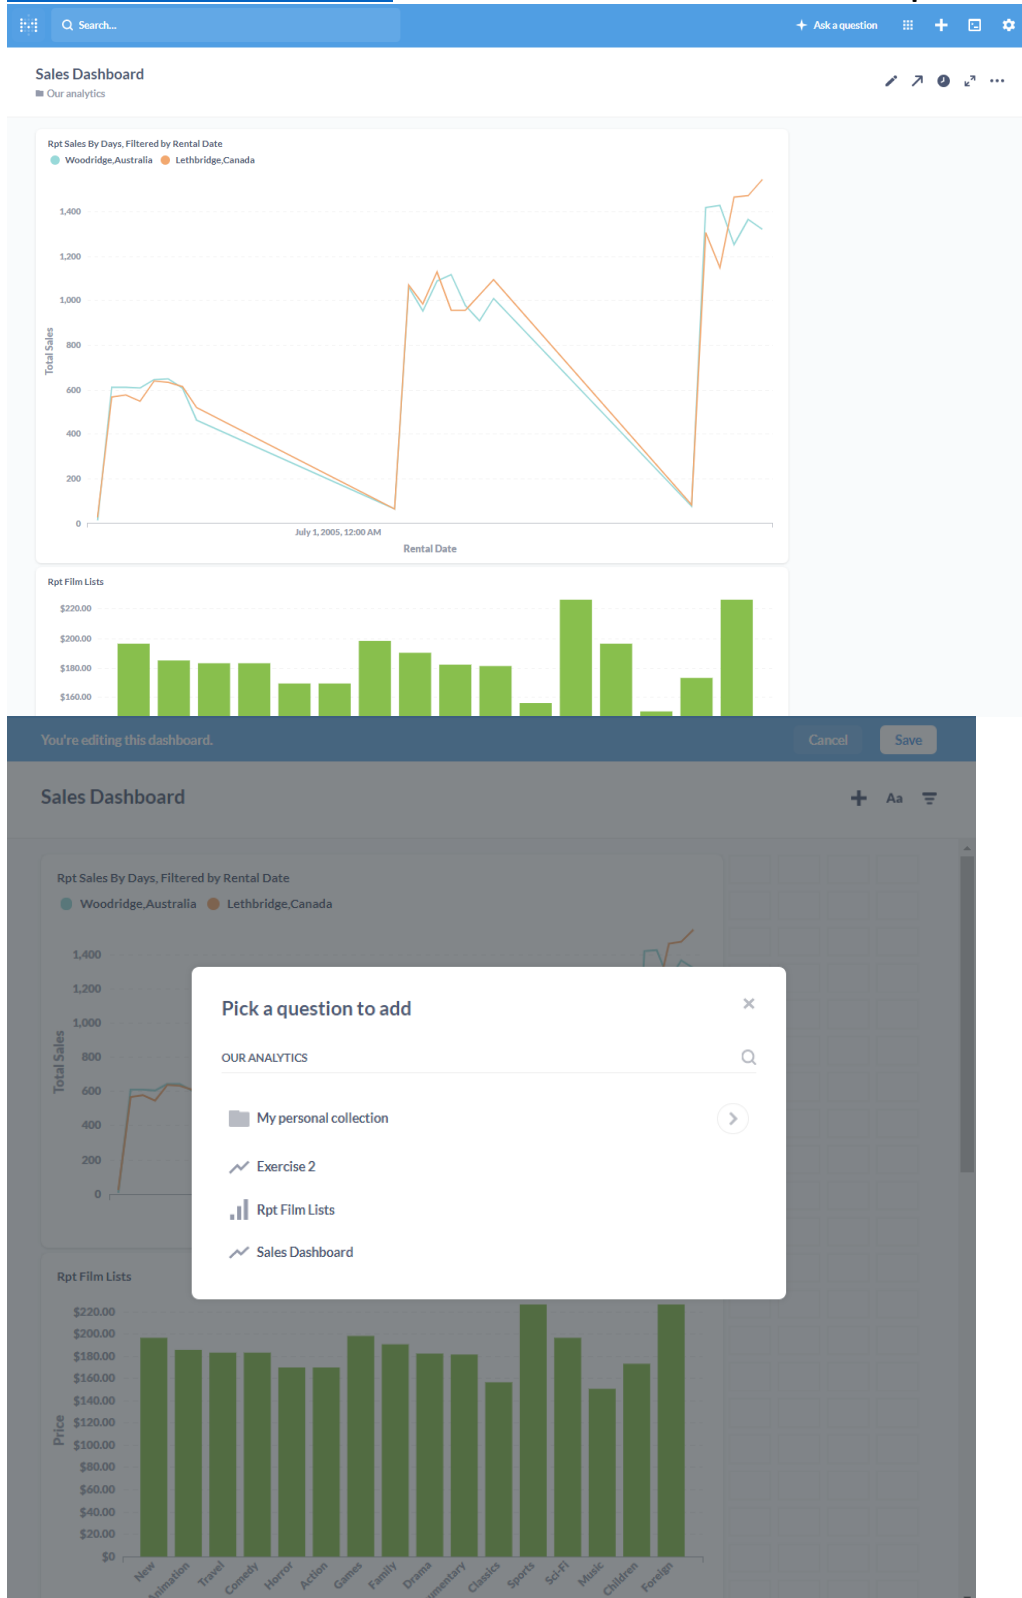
Search...

Ask a question

Sales Dashboard
Our analytics

Rpt Sales By Days, Filtered by Rental Date
Woodridge,Australia Lethbridge,Canada

1,400
1,200
1,000
800
600
400
200
0
Total Sales

July 1, 2005, 12:00 AM
Rental Date

Rpt Film Lists
$220.00
$200.00
$180.00
$160.00

You're editing this dashboard.
Cancel
Save

Sales Dashboard

Aa

Rpt Sales By Days, Filtered by Rental Date
Woodridge,Australia Lethbridge,Canada

1,400
1,200
1,000
800
600
400
200
0
Total Sales

Pick a question to add

OUR ANALYTICS

My personal collection

Exercise 2

Rpt Film Lists

Sales Dashboard

Rpt Film Lists

$220.00
$200.00
$180.00
$160.00
$140.00
$120.00
$100.00
$80.00
$60.00
$40.00
$20.00
$0
Price

New
Animation
Travel
Comedy
Horror
Action
Games
Family
Drama
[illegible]umentary
Classics
Sports
Sci-Fi
Music
Children
Foreign